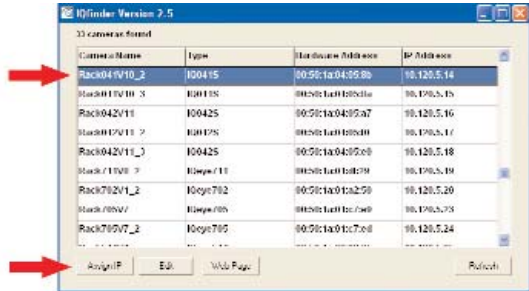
IQfinder Version 2.5

33 cameras found

| Camera Name | Type | Hardware Address | IP Address |
|---|---|---|---|
| Rack041V10_2 | IQ041S | 00:50:1a:04:05:8b | 10.120.5.14 |
| Rack041V10_3 | IQ041S | 00:50:1a:04:05:8a | 10.120.5.15 |
| Rack042V11 | IQ042S | 00:50:1a:04:05:a7 | 10.120.5.16 |
| Rack042V11_2 | IQ042S | 00:50:1a:04:05:d0 | 10.120.5.17 |
| Rack042V11_3 | IQ042S | 00:50:1a:04:05:c0 | 10.120.5.18 |
| Rack711V8_2 | IQeye711 | 00:50:1a:01:b8:39 | 10.120.5.19 |
| Rack702V1_2 | IQeye702 | 00:50:1a:01:a2:50 | 10.120.5.20 |
| Rack705V7 | IQeye705 | 00:50:1a:01:c7:e9 | 10.120.5.23 |
| Rack705V7_2 | IQeye705 | 00:50:1a:01:c7:cd | 10.120.5.24 |

Assign IP | Edit | Web Page | Refresh